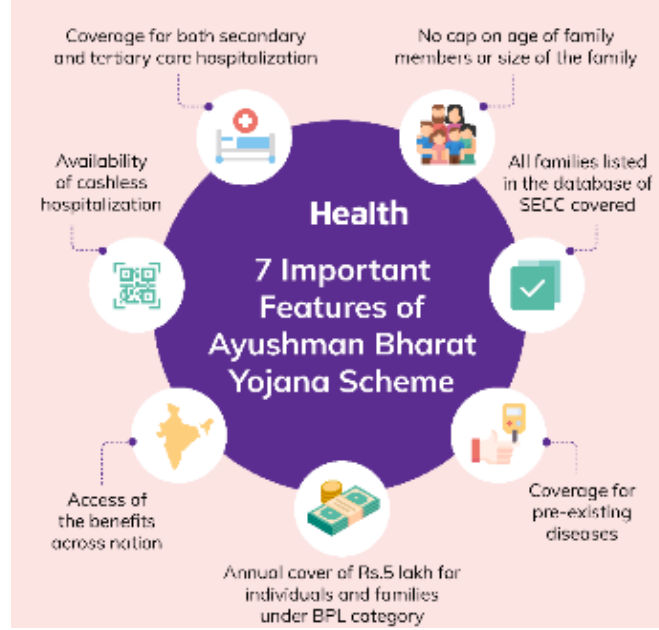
Health

7 Important Features of Ayushman Bharat Yojana Scheme

Coverage for both secondary and tertiary care hospitalization

No cap on age of family members or size of the family

All families listed in the database of SECC covered

Coverage for pre-existing diseases

Annual cover of Rs.5 lakh for individuals and families under BPL category

Access of the benefits across nation

Availability of cashless hospitalization